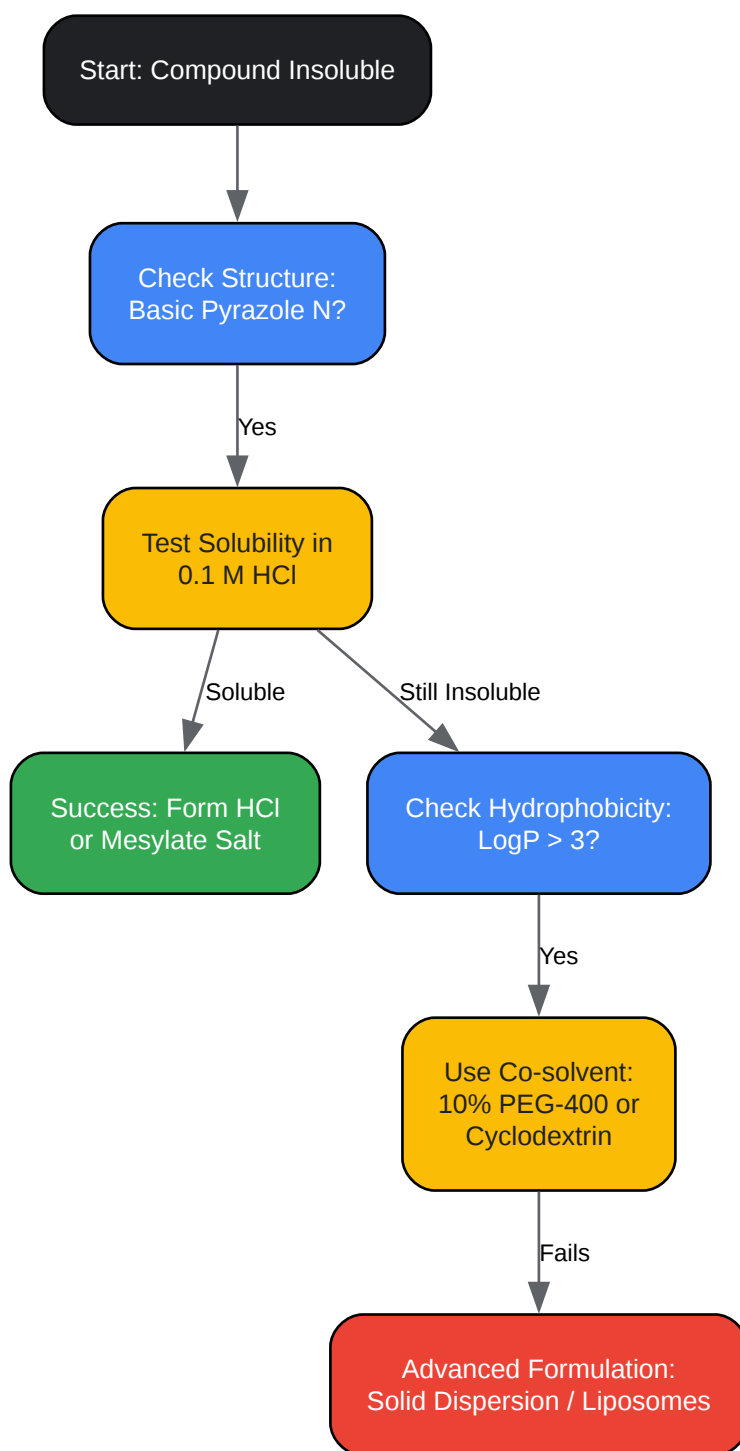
Start: Compound Insoluble

Check Structure: Basic Pyrazole N?

Yes

Test Solubility in 0.1 M HCl

Soluble

Still Insoluble

Success: Form HCl or Mesylate Salt

Check Hydrophobicity: LogP > 3?

Yes

Use Co-solvent: 10% PEG-400 or Cyclodextrin

Fails

Advanced Formulation: Solid Dispersion / Liposomes